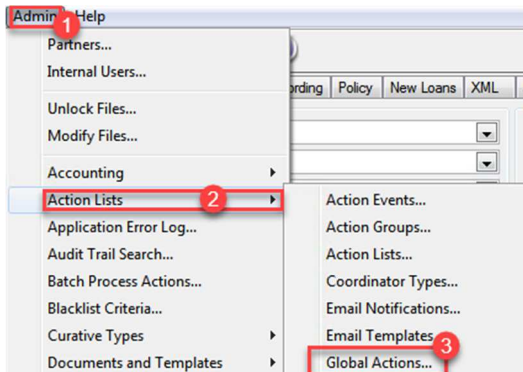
Admin 1 Help

Partners...
Internal Users...
Unlock Files...
Modify Files...
Accounting
Action Lists 2
Application Error Log...
Audit Trail Search...
Batch Process Actions...
Blacklist Criteria...
Curative Types
Documents and Templates

ording | Policy | New Loans | XML

Action Events...
Action Groups...
Action Lists...
Coordinator Types...
Email Notifications...
Email Templates
Global Actions... 3